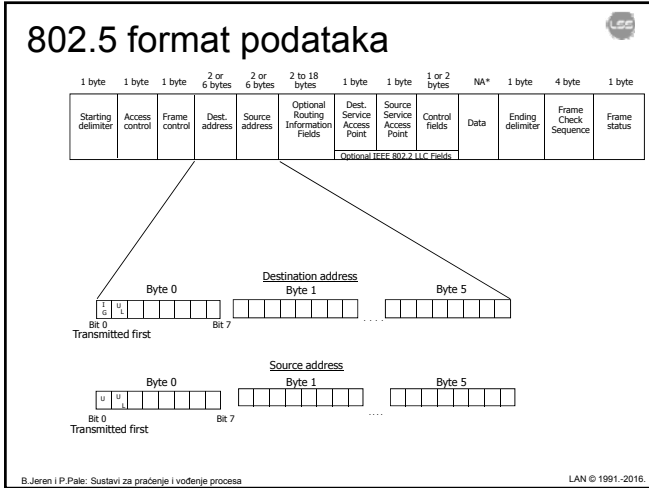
802.5 format podataka

| 1 byte | 1 byte | 1 byte | 2 or 6 bytes | 2 or 6 bytes | 2 to 18 bytes | 1 byte | 1 byte | 1 or 2 bytes | NA* | 1 byte | 4 byte | 1 byte |
|---|---|---|---|---|---|---|---|---|---|---|---|---|
| Starting delimiter | Access control | Frame control | Dest. address | Source address | Optional Routing Information Fields | Dest. Service Access Point | Source Service Access Point | Control fields | Data | Ending delimiter | Frame Check Sequence | Frame status |

Optional IEEE 802.2 LLC Fields

Destination address

Byte 0 Byte 1 Byte 5

I G U L

Bit 0 Bit 7
Transmitted first

Source address

Byte 0 Byte 1 Byte 5

U U L

Bit 0 Bit 7
Transmitted first

B.Jeren i P.Pale: Sustavi za praćenje i vođenje procesa

LAN © 1991.-2016.